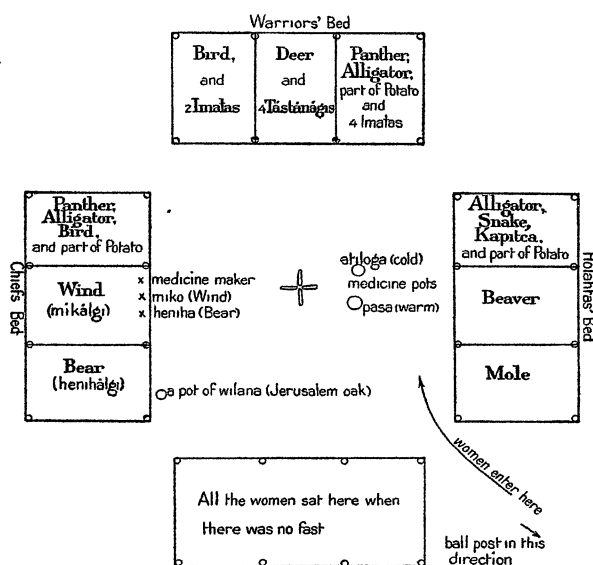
Warriors' Bed

| Bird, and 2 Imalas | Deer and 4 Tästanagis | Panther, Alligator, part of Potato and 4 Imalas |
|---|---|---|

Chiefs' Bed

| Panther, Alligator, Bird, and part of Potato |
|---|
| Wind (mikálgi) |
| Bear (henihálgi) |

× medicine maker
× miko (Wind)
× heniha (Bear)

a pot of wilana (Jerusalem oak)

atiloga (cold)
medicine pots
pasa (warm)

Holahtas' Bed

| Alligator, Snake, Kapitca, and part of Potato |
|---|
| Beaver |
| Mole |

women enter here

All the women sat here when there was no fast

ball post in this direction